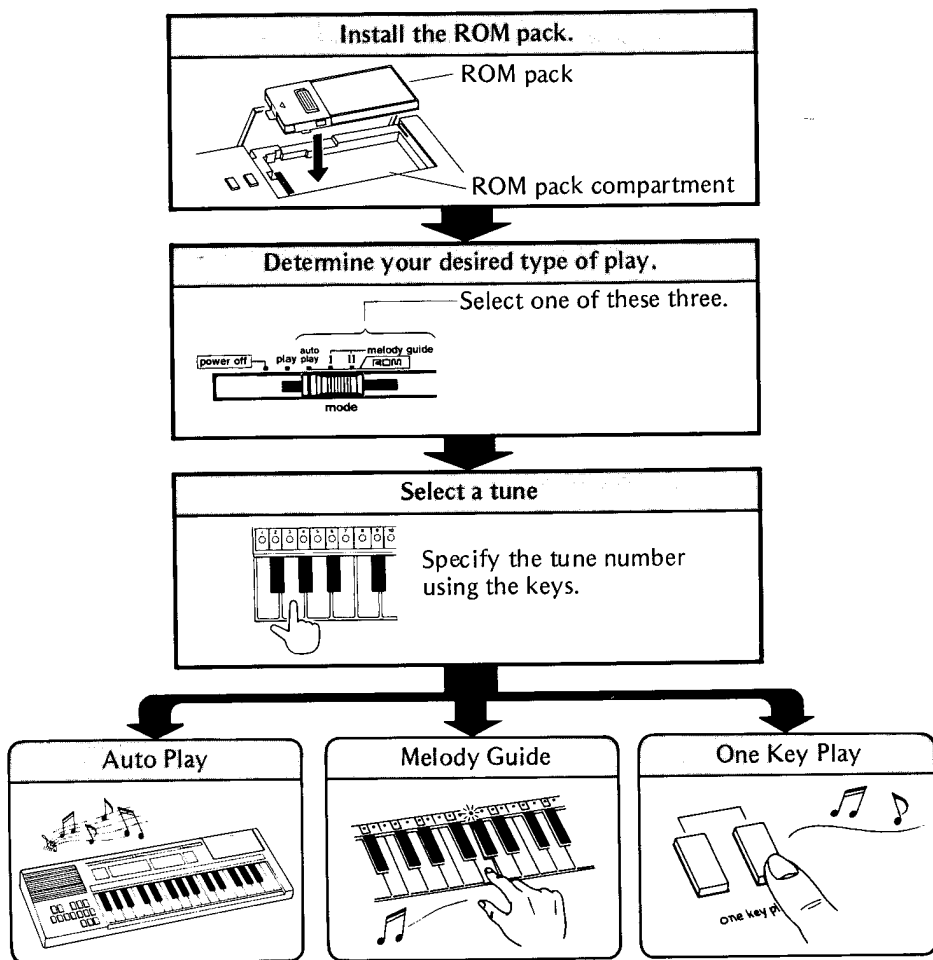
Install the ROM pack.

ROM pack

ROM pack compartment

Determine your desired type of play.

Select one of these three.

power off

play

auto play

melody guide

I

II

ROM

mode

Select a tune

Specify the tune number using the keys.

Auto Play

Melody Guide

One Key Play

one key pl